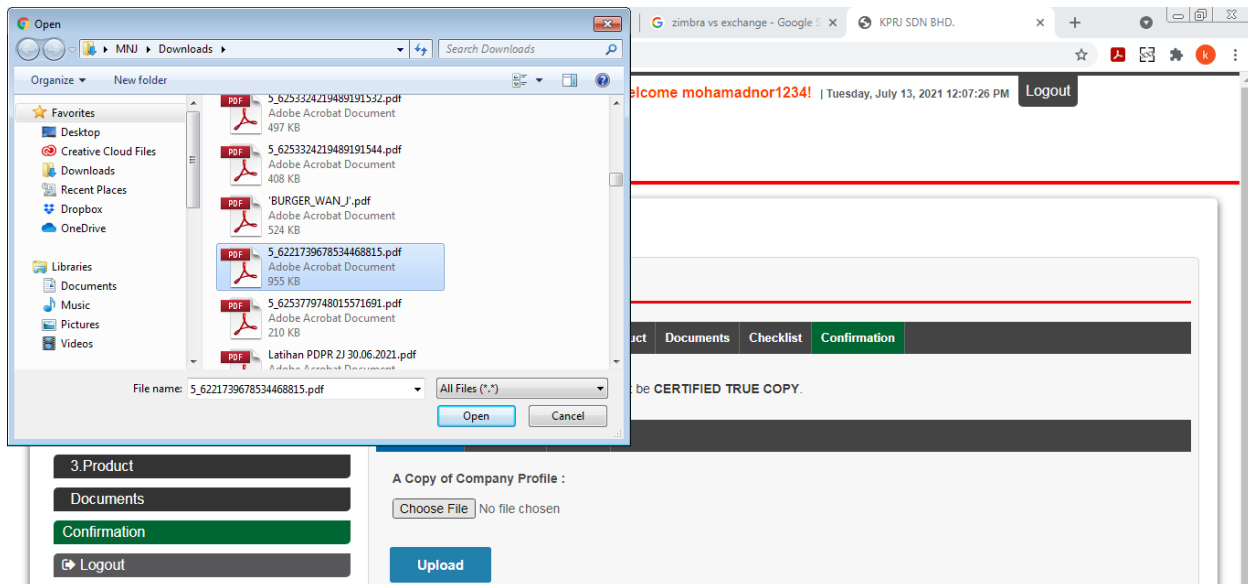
Open

MNJ ▸ Downloads ▸

Search Downloads

Organize ▾ New folder

Favorites
Desktop
Creative Cloud Files
Downloads
Recent Places
Dropbox
OneDrive

Libraries
Documents
Music
Pictures
Videos

5_6253324219489191532.pdf
Adobe Acrobat Document
497 KB

5_6253324219489191544.pdf
Adobe Acrobat Document
408 KB

'BURGER_WAN_J'.pdf
Adobe Acrobat Document
524 KB

5_6221739678534468815.pdf
Adobe Acrobat Document
955 KB

5_6253779748015571691.pdf
Adobe Acrobat Document
210 KB

Latihan PDPR 2J 30.06.2021.pdf
Adobe Acrobat Document

File name: 5_6221739678534468815.pdf

All Files (*.*)

Open Cancel

zimbra vs exchange - Google S

KPRJ SDN BHD.

elcome mohamadnor1234! | Tuesday, July 13, 2021 12:07:26 PM

Logout

uct Documents Checklist Confirmation

t be CERTIFIED TRUE COPY.

3.Product
Documents
Confirmation
Logout

A Copy of Company Profile :

Choose File No file chosen

Upload